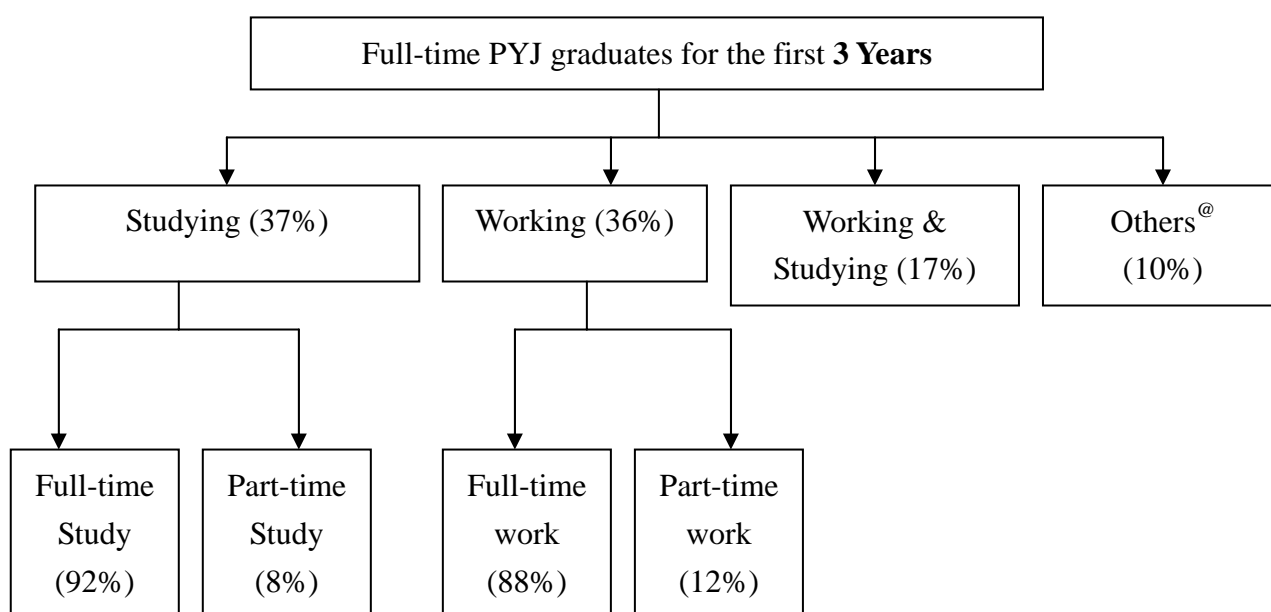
Full-time PYJ graduates for the first **3 Years**

Studying (37%)

Working (36%)

Working & Studying (17%)

Others$^{@}$ (10%)

Full-time Study (92%)

Part-time Study (8%)

Full-time work (88%)

Part-time work (12%)